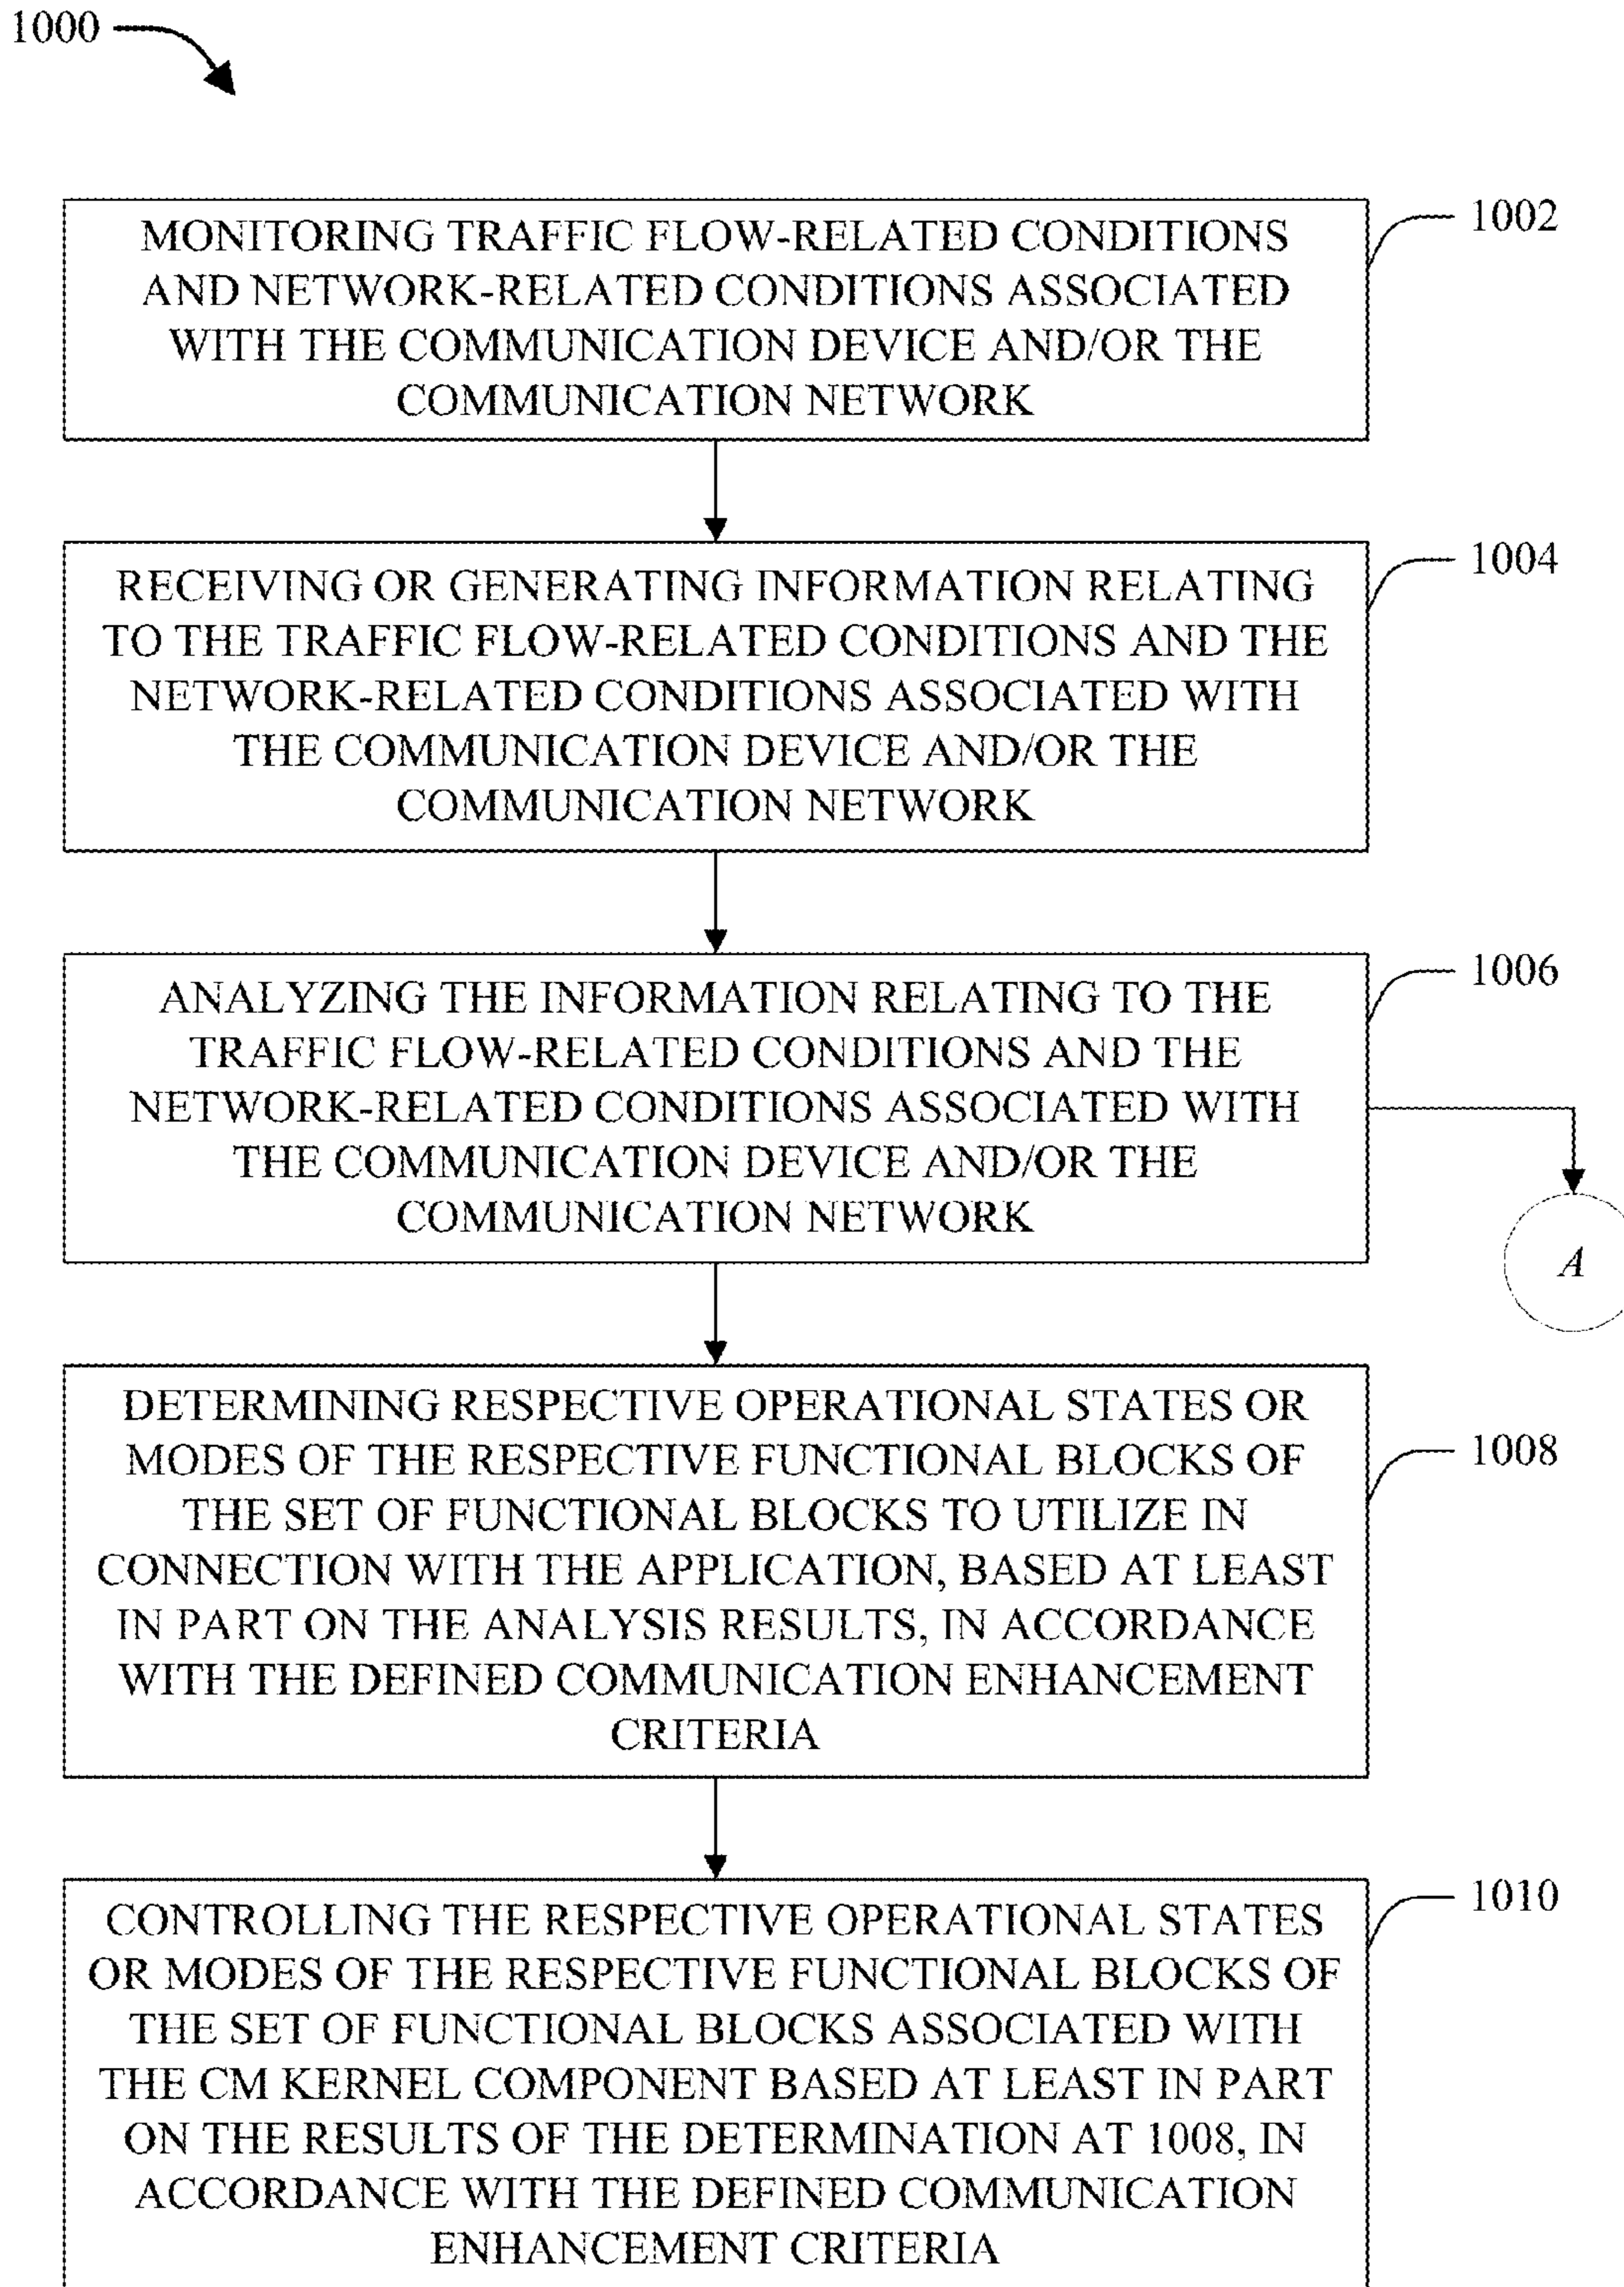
1000

MONITORING TRAFFIC FLOW-RELATED CONDITIONS AND NETWORK-RELATED CONDITIONS ASSOCIATED WITH THE COMMUNICATION DEVICE AND/OR THE COMMUNICATION NETWORK

1002

RECEIVING OR GENERATING INFORMATION RELATING TO THE TRAFFIC FLOW-RELATED CONDITIONS AND THE NETWORK-RELATED CONDITIONS ASSOCIATED WITH THE COMMUNICATION DEVICE AND/OR THE COMMUNICATION NETWORK

1004

ANALYZING THE INFORMATION RELATING TO THE TRAFFIC FLOW-RELATED CONDITIONS AND THE NETWORK-RELATED CONDITIONS ASSOCIATED WITH THE COMMUNICATION DEVICE AND/OR THE COMMUNICATION NETWORK

1006

A

DETERMINING RESPECTIVE OPERATIONAL STATES OR MODES OF THE RESPECTIVE FUNCTIONAL BLOCKS OF THE SET OF FUNCTIONAL BLOCKS TO UTILIZE IN CONNECTION WITH THE APPLICATION, BASED AT LEAST IN PART ON THE ANALYSIS RESULTS, IN ACCORDANCE WITH THE DEFINED COMMUNICATION ENHANCEMENT CRITERIA

1008

CONTROLLING THE RESPECTIVE OPERATIONAL STATES OR MODES OF THE RESPECTIVE FUNCTIONAL BLOCKS OF THE SET OF FUNCTIONAL BLOCKS ASSOCIATED WITH THE CM KERNEL COMPONENT BASED AT LEAST IN PART ON THE RESULTS OF THE DETERMINATION AT 1008, IN ACCORDANCE WITH THE DEFINED COMMUNICATION ENHANCEMENT CRITERIA

1010